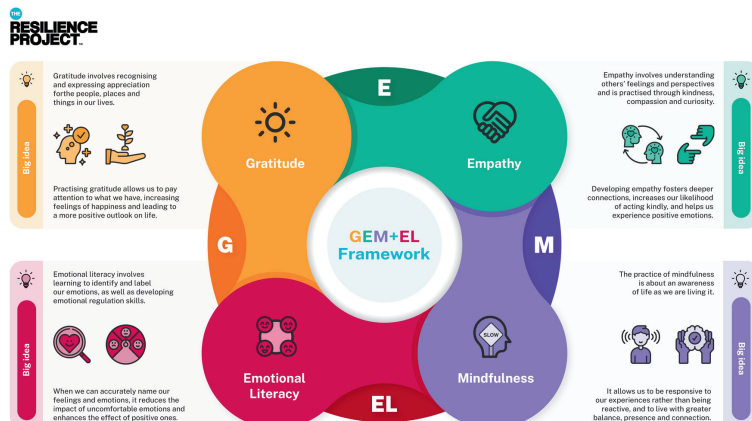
THE RESILIENCE PROJECT

Big idea

Gratitude involves recognising and expressing appreciation forthe people, places and things in our lives.

Practising gratitude allows us to pay attention to what we have, increasing feelings of happiness and leading to a more positive outlook on life.

E

Gratitude

Empathy

G

GEM+EL Framework

M

Emotional Literacy

SLOW

Mindfulness

EL

Empathy involves understanding others' feelings and perspectives and is practised through kindness, compassion and curiosity.

Developing empathy fosters deeper connections, increases our likelihood of acting kindly, and helps us experience positive emotions.

Big idea

Big idea

Emotional literacy involves learning to identify and label our emotions, as well as developing emotional regulation skills.

When we can accurately name our feelings and emotions, it reduces the impact of uncomfortable emotions and enhances the effect of positive ones.

The practice of mindfulness is about an awareness of life as we are living it.

It allows us to be responsive to our experiences rather than being reactive, and to live with greater balance, presence and connection.

Big idea